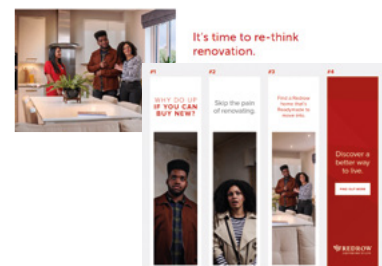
It's time to re-think renovation.

#1
WHY DO UP IF YOU CAN BUY NEW?

#2
Skip the pain of renovating.

#3
Find a Redrow home that's Readymade to move into.

#4
Discover a better way to live.

FIND OUT MORE

REDROW